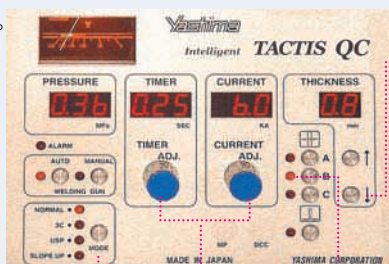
Yashima
Intelligent TACTIS QC

PRESSURE
0.36
MPa

TIMER
0.25
SEC

CURRENT
6.0
KA

THICKNESS
0.8
mm

ALARM

AUTO
MANUAL
WELDING GUN

TIMER ADJ.

CURRENT ADJ.

A
B
C

NORMAL
3C
USP
SLOPE UP
MODE

MADE IN JAPAN
MP
DCC
YASHIMA CORPORATION